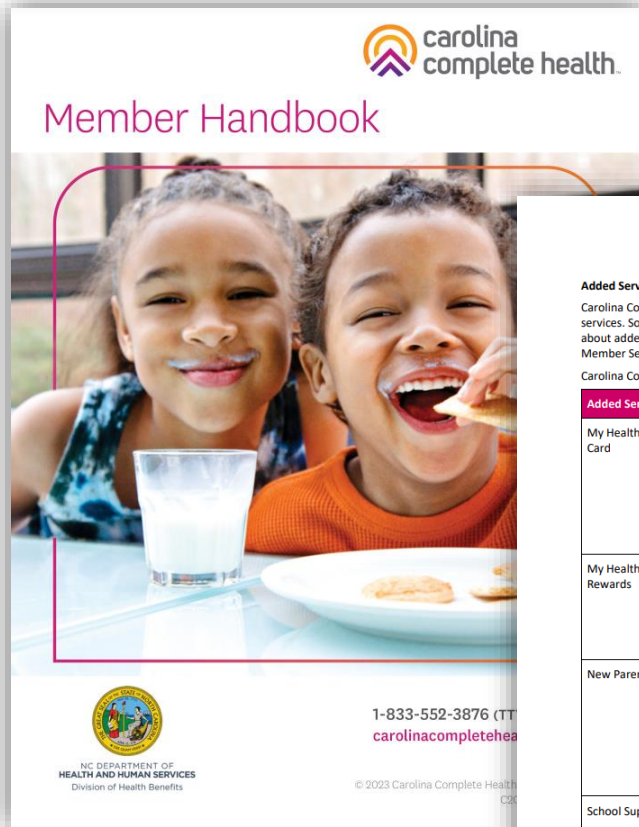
carolina complete health.

Member Handbook

NC DEPARTMENT OF HEALTH AND HUMAN SERVICES
Division of Health Benefits

1-833-552-3876 (TT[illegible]
carolinacompletehea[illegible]

© 2023 Carolina Complete Health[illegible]
C2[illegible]

Added Serv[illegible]

Carolina Co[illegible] services. So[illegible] about adde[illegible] Member Se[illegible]

Carolina Co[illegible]

| Added Ser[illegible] |
|---|
| My Health Card |
| My Health Rewards |
| New Paren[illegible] |
| School Sup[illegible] |